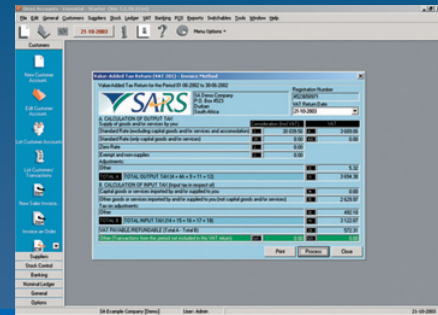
Pastel Accounts - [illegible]

File Edit General Customers Suppliers Stock Ledger VAT Banking POS Reports Switchables Tools Window Help

21-10-2003

Menu Options

Customers

New Customer Account

Edit Customer Account

List Customer Accounts

List Customer Transactions

New Sales Invoice

Invoice an Order

Suppliers

Stock Control

Banking

Nominal Ledger

General

Options

Value-Added Tax Return (VAT 201) - Invoice Method

Value Added Tax Return for the Period 01-08-2002 to 30-09-2002

SARS

SA Demo Company
P.O. Box 8523
Durban
4000
South Africa

Registration Number
4023650971

VAT Return Date
21-10-2003

A. CALCULATION OF OUTPUT TAX

Supply of goods and/or services by you

| | Consideration (incl VAT) | VAT |
|---|---|---|
| Standard Rate (excluding capital goods and/or services and accomodation) | 20 039.56 | 2 609.06 |
| Standard Rate (only capital goods and/or services) | 0.00 | 0.00 |
| Zero Rate | 0.00 | |
| Exempt and non-supplies | 0.00 | |
| Adjustments: | | |
| Other | | 5.32 |
| TOTAL A TOTAL OUTPUT TAX (4 + 4A + 9 + 11 + 12) | | 3 694.38 |

B. CALCULATION OF INPUT TAX (input tax in respect of)

| | |
|---|---|
| Capital goods or services imported by and/or supplied to you | 0.00 |
| Other goods or services imported by and/or supplied to you (not capital goods and/or services) | 2 629.97 |
| Tax on adjustments: | |
| Other | 492.10 |
| TOTAL B TOTAL INPUT TAX (14 + 15 + 16 + 17 + 18) | 3 122.07 |
| VAT PAYABLE/REFUNDABLE (Total A - Total B) | 572.31 |
| Other (Transactions from this period not included in the VAT return) | 0.00 |

Print Process Close

SA Example Company (Demo) User: Admin 21-10-2003